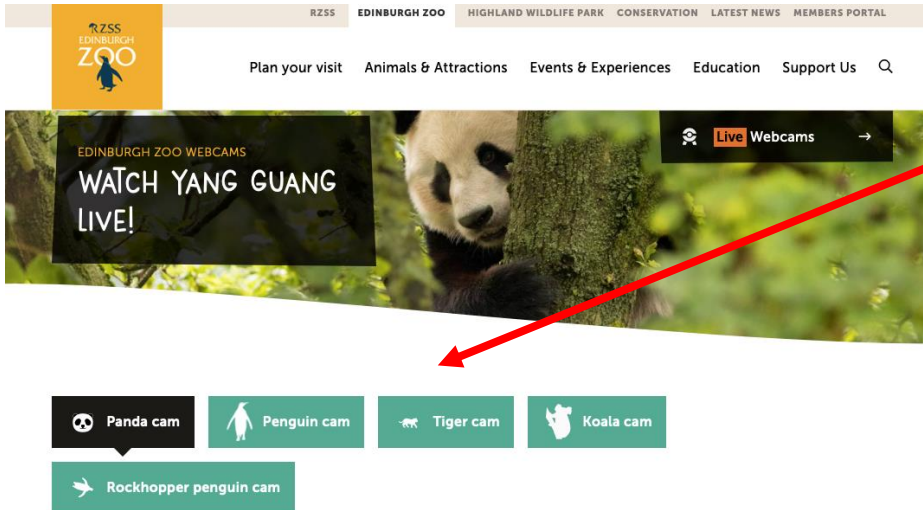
RZSS EDINBURGH ZOO

RZSS EDINBURGH ZOO HIGHLAND WILDLIFE PARK CONSERVATION LATEST NEWS MEMBERS PORTAL

Plan your visit Animals & Attractions Events & Experiences Education Support Us

EDINBURGH ZOO WEBCAMS
WATCH YANG GUANG LIVE!

Live Webcams →

Panda cam Penguin cam Tiger cam Koala cam
Rockhopper penguin cam